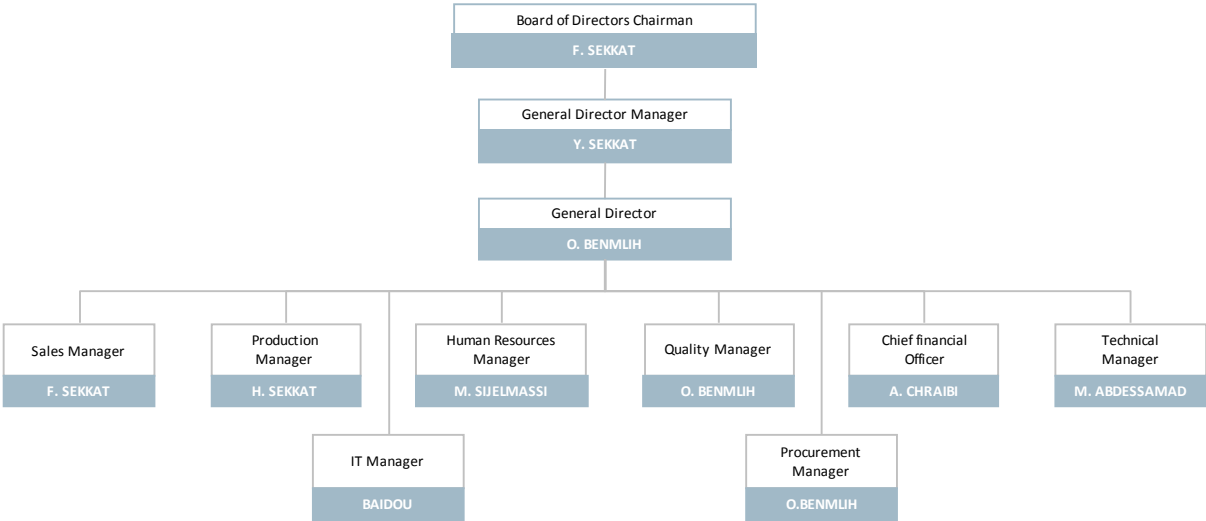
Board of Directors Chairman
F. SEKKAT

General Director Manager
Y. SEKKAT

General Director
O. BENMLIH

Sales Manager
F. SEKKAT

Production Manager
H. SEKKAT

IT Manager
BAIDOU

Human Resources Manager
M. SIJELMASSI

Quality Manager
O. BENMLIH

Procurement Manager
O.BENMLIH

Chief financial Officer
A. CHRAIBI

Technical Manager
M. ABDESSAMAD